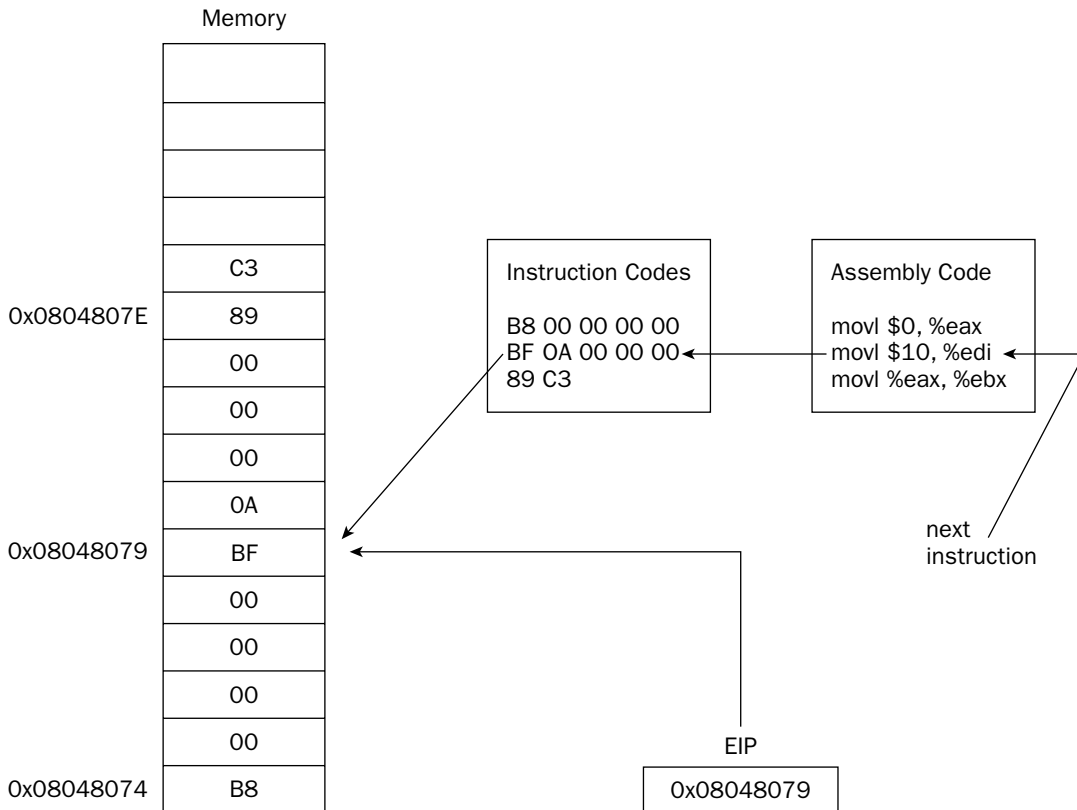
Memory

| |
|---|
| |
| |
| |
| |
| C3 |
| 89 |
| 00 |
| 00 |
| 00 |
| 0A |
| BF |
| 00 |
| 00 |
| 00 |
| 00 |
| B8 |

0x0804807E

0x08048079

0x08048074

Instruction Codes

B8 00 00 00 00
BF 0A 00 00 00
89 C3

Assembly Code

movl $0, %eax
movl $10, %edi
movl %eax, %ebx

next instruction

EIP

0x08048079